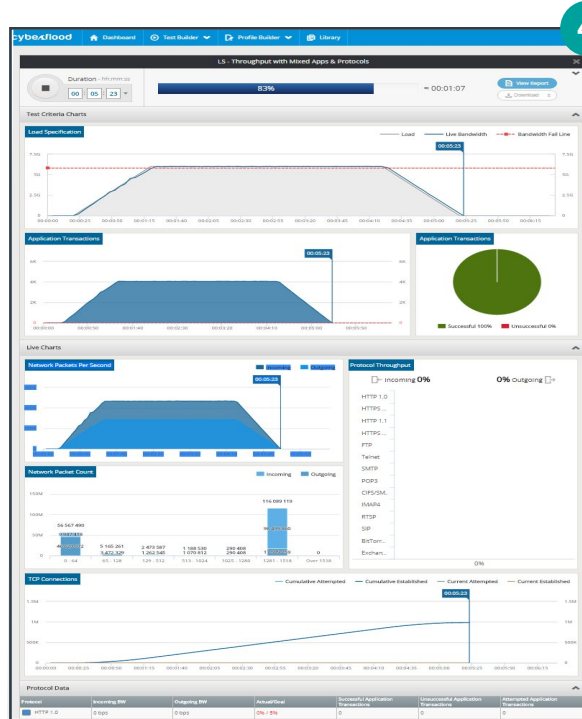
cyberflood Dashboard Test Builder Profile Builder Library

LS - Throughput with Mixed Apps & Protocols

Duration - hh:mm:ss
00 : 05 : 23

83%

= 00:01:07

View Report
Download

Test Criteria Charts

Load Specification

Load Live Bandwidth Bandwidth Fail Line

00:05:23

7.5G
5G
2.5G
0

00:00:00 00:00:25 00:00:50 00:01:15 00:01:40 00:02:05 00:02:30 00:02:55 00:03:20 00:03:45 00:04:10 00:04:35 00:05:00 00:05:25 00:05:50 00:06:15

Application Transactions

00:05:23

6K
4K
2K
0

00:00:00 00:00:50 00:01:40 00:02:30 00:03:20 00:04:10 00:05:00 00:05:50

Application Transactions

Successful 100% Unsuccessful 0%

Live Charts

Network Packets Per Second

Incoming Outgoing

00:05:23

Protocol Throughput

Incoming 0% 0% Outgoing

HTTP 1.0
HTTPS...
HTTP 1.1
HTTPS...
FTP
Telnet
SMTP
POP3
CIFS/SM...
IMAP4
RTSP
SIP
BitTorr...
Exchan...

0%

Network Packet Count

Incoming Outgoing

150M
100M
50M
0

56 567 490
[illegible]
5 165 261
5 472 529
2 473 587
1 262 548
1 168 530
1 070 612
290 469
290 469
116 089 119
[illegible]
1 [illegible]
0

0 - 64 65 - 128 129 - 512 513 - 1024 1025 - 1280 1281 - 1518 Over 1518

TCP Connections

Cumulative Attempted Cumulative Established Current Attempted Current Established

00:05:23

1.5M
1M
500K
0

00:00:00 00:00:25 00:00:50 00:01:15 00:01:40 00:02:05 00:02:30 00:02:55 00:03:20 00:03:45 00:04:10 00:04:35 00:05:00 00:05:25 00:05:50 00:06:15

Protocol Data

| Protocol | Incoming BW | Outgoing BW | Actual/Goal | Successful Application Transactions | Unsuccessful Application Transactions | Attempted Application Transactions |
|---|---|---|---|---|---|---|
| HTTP 1.0 | 0 bps | 0 bps | 0% / 5% | 0 | 0 | 0 |